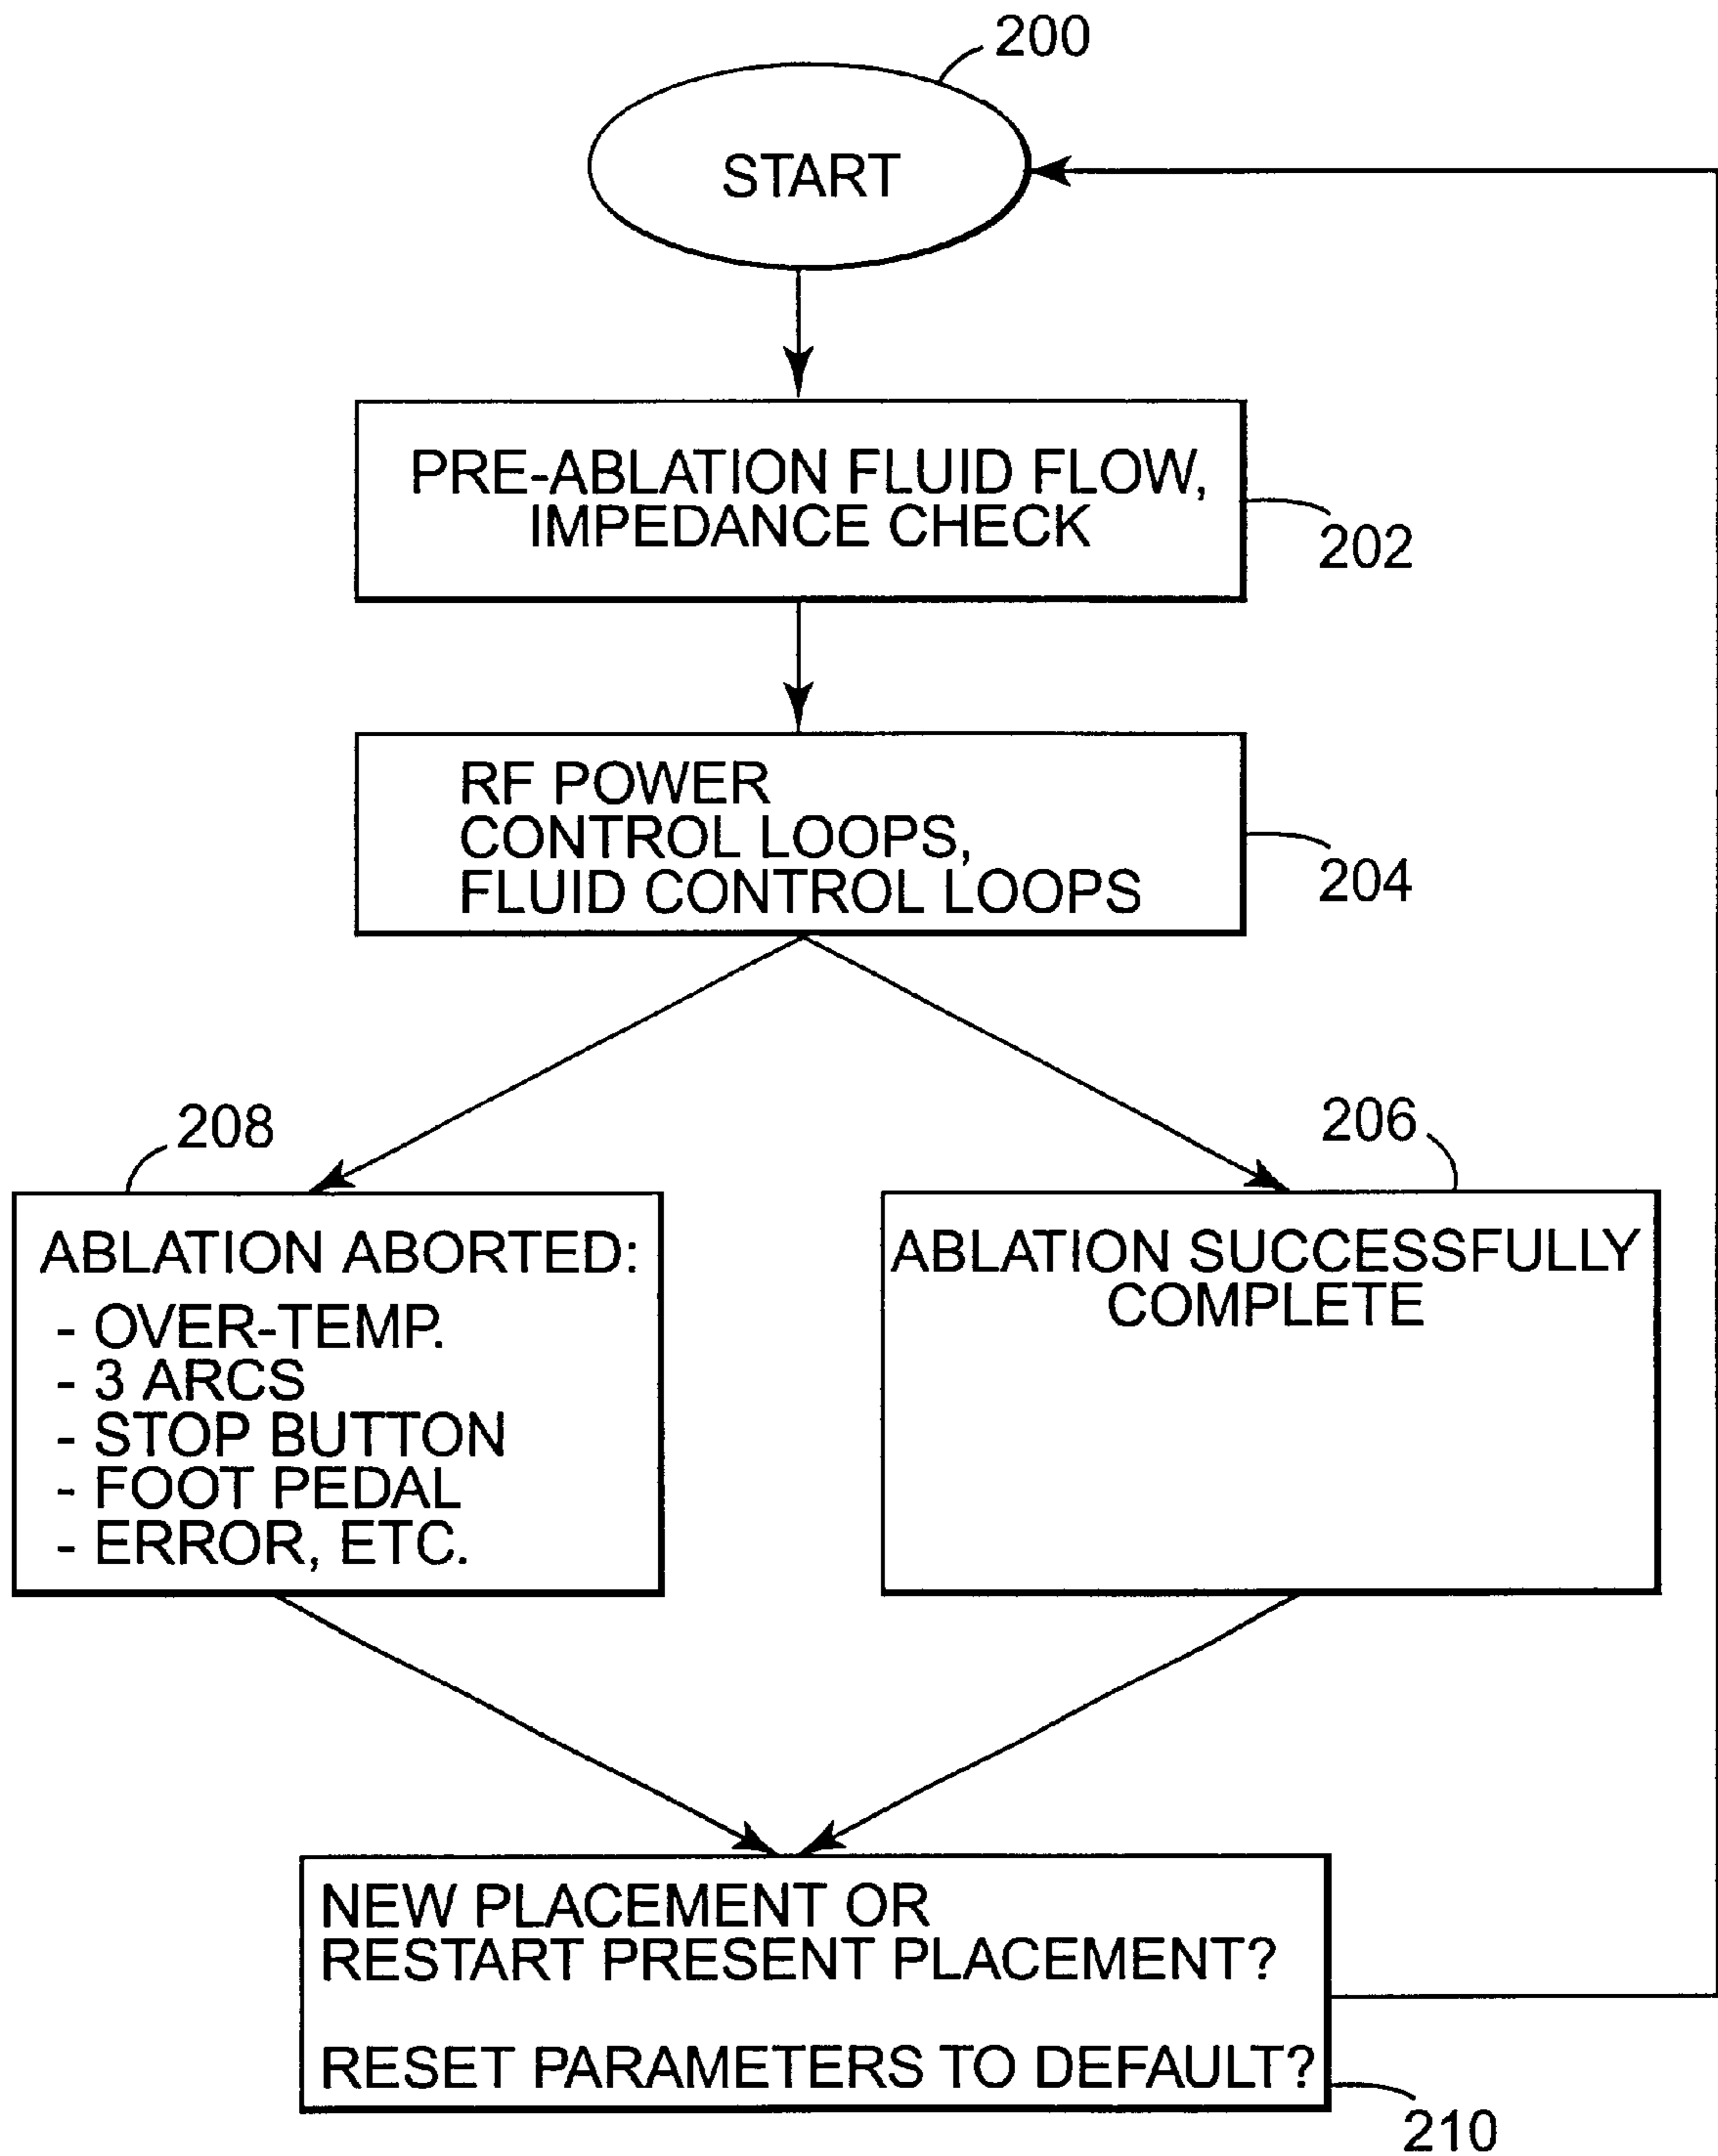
200

START

PRE-ABLATION FLUID FLOW, IMPEDANCE CHECK

202

RF POWER CONTROL LOOPS, FLUID CONTROL LOOPS

204

208

ABLATION ABORTED:
- OVER-TEMP.
- 3 ARCS
- STOP BUTTON
- FOOT PEDAL
- ERROR, ETC.

206

ABLATION SUCCESSFULLY COMPLETE

NEW PLACEMENT OR RESTART PRESENT PLACEMENT?

RESET PARAMETERS TO DEFAULT?

210